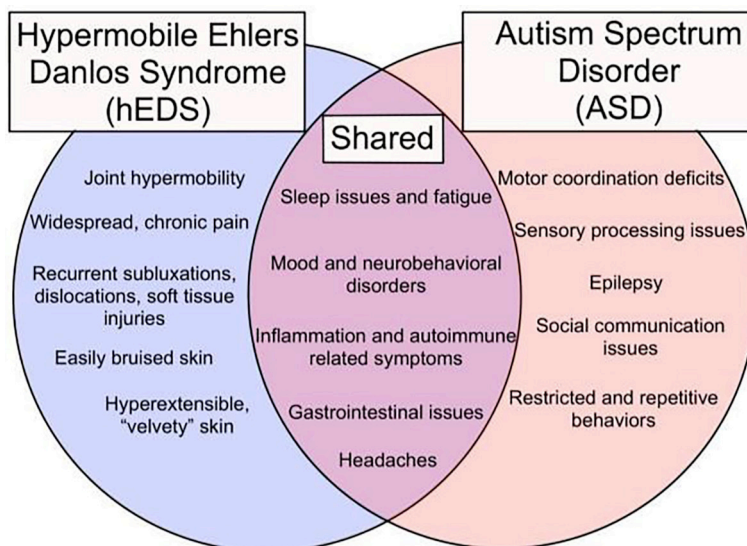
Hypermobile Ehlers Danlos Syndrome (hEDS)

Autism Spectrum Disorder (ASD)

Shared

Joint hypermobility

Widespread, chronic pain

Recurrent subluxations, dislocations, soft tissue injuries

Easily bruised skin

Hyperextensible, "velvety" skin

Sleep issues and fatigue

Mood and neurobehavioral disorders

Inflammation and autoimmune related symptoms

Gastrointestinal issues

Headaches

Motor coordination deficits

Sensory processing issues

Epilepsy

Social communication issues

Restricted and repetitive behaviors